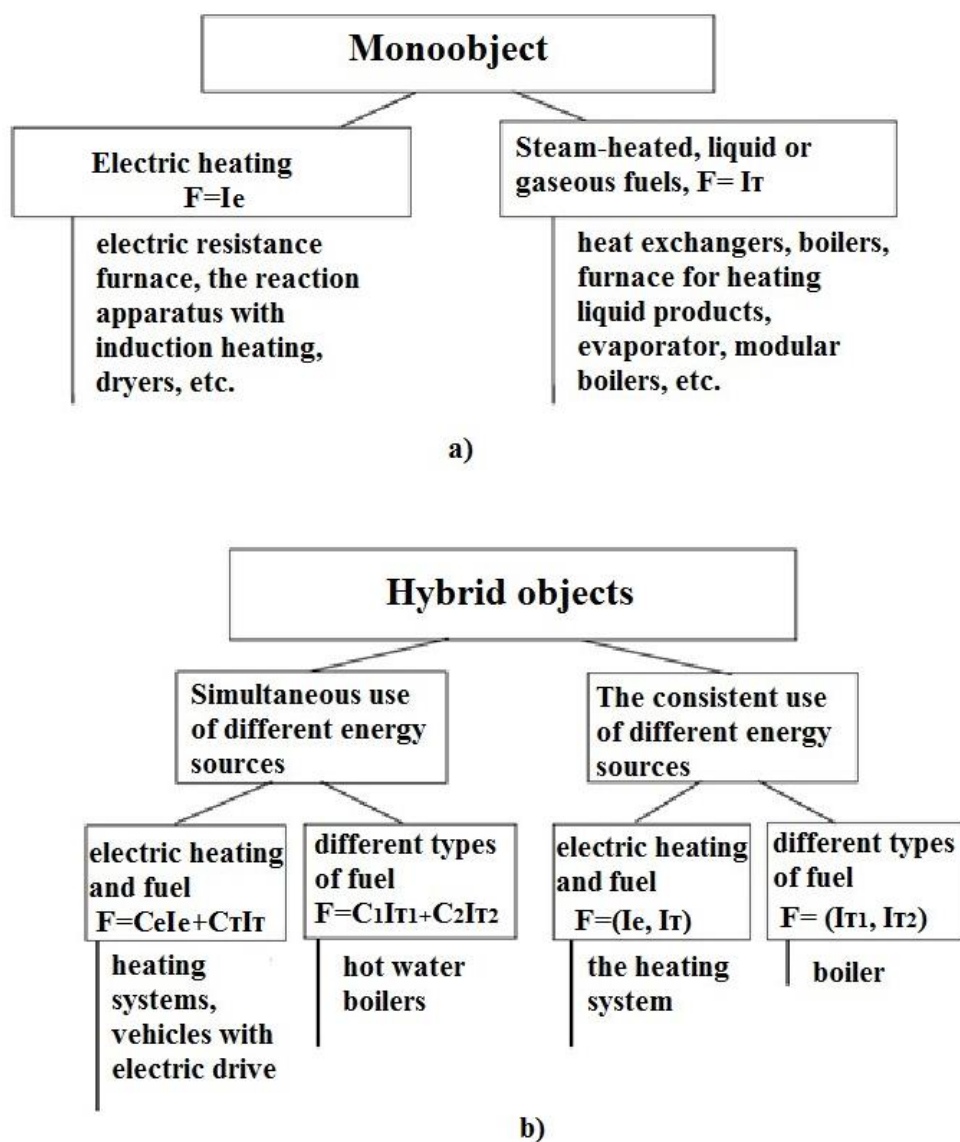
Monoobject

Electric heating
F=Ie

electric resistance furnace, the reaction apparatus with induction heating, dryers, etc.

Steam-heated, liquid or gaseous fuels, F= Iт

heat exchangers, boilers, furnace for heating liquid products, evaporator, modular boilers, etc.

a)

Hybrid objects

Simultaneous use of different energy sources

electric heating and fuel
F=CeIe+CтIт

heating systems, vehicles with electric drive

different types of fuel
F=C1Iт1+C2Iт2

hot water boilers

The consistent use of different energy sources

electric heating and fuel
F=(Ie, Iт)

the heating system

different types of fuel
F= (Iт1, Iт2)

boiler

b)